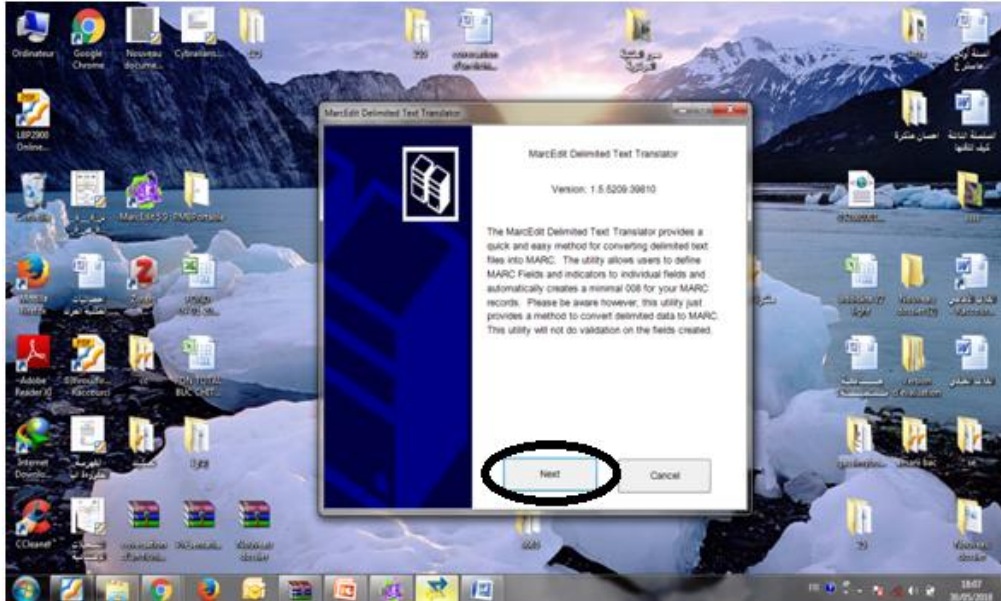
Ordinateur

Google Chrome

Nouveau docume...

Cybrelaro...

LBP2900 Online...

Corbeille

MarcEdit 5.9

PMBPortable

Mozilla Firefox

Adobe Reader XI

Internet Downlo...

CCleaner

MarcEdit Delimited Text Translator

MarcEdit Delimited Text Translator

Version: 1.5.5209.39810

The MarcEdit Delimited Text Translator provides a quick and easy method for converting delimited text files into MARC. The utility allows users to define MARC Fields and indicators to individual fields and automatically creates a minimal 008 for your MARC records. Please be aware however, this utility just provides a method to convert delimited data to MARC. This utility will not do validation on the fields created.

Next

Cancel

18:07
30/05/2016